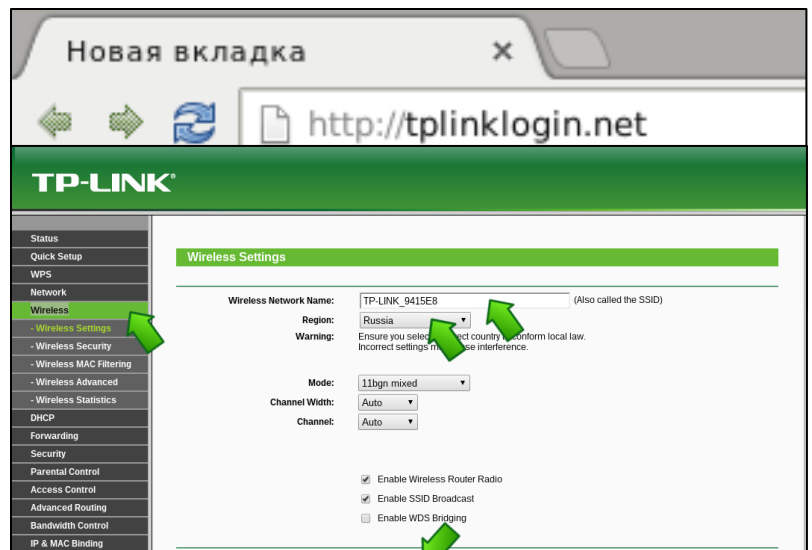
Новая вкладка ×

http://tplinklogin.net

TP-LINK®

Status
Quick Setup
WPS
Network
Wireless
- Wireless Settings
- Wireless Security
- Wireless MAC Filtering
- Wireless Advanced
- Wireless Statistics
DHCP
Forwarding
Security
Parental Control
Access Control
Advanced Routing
Bandwidth Control
IP & MAC Binding

Wireless Settings

Wireless Network Name: TP-LINK_9415E8 (Also called the SSID)
Region: Russia
Warning: Ensure you select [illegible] country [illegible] conform local law. Incorrect settings m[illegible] interference.

Mode: 11bgn mixed
Channel Width: Auto
Channel: Auto

Enable Wireless Router Radio
Enable SSID Broadcast
Enable WDS Bridging